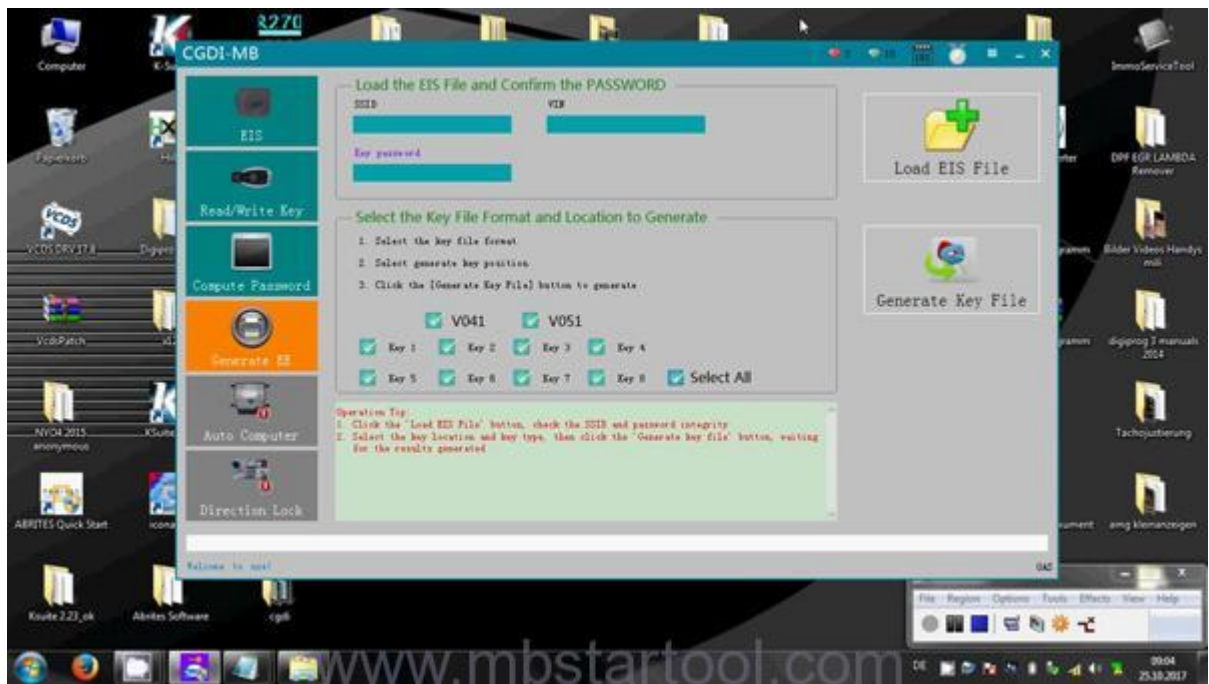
Computer
K-S
R270
ImmoServiceTool
Papierkorb
DPF EGR LAMBDA Remover
VCDS DRV 17.8
Bilder Videos Handys mili
VcdsPatch
digiprog 3 manuals 2014
NYO4 2015 anonymous
KSuite
Tachojustierung
ABRITES Quick Start
amg kleinanzeigen
Ksuite 2.23_ok
Abrites Software
cgdi

CGDI-MB

EIS
Read/Write Key
Compute Password
Generate EE
Auto Computer
Direction Lock

Load the EIS File and Confirm the PASSWORD
SSID
VIN
Key password

Load EIS File

Select the Key File Format and Location to Generate
1. Select the key file format
2. Select generate key position
3. Click the [Generate Key File] button to generate
V041
V051
Key 1
Key 2
Key 3
Key 4
Key 5
Key 6
Key 7
Key 8
Select All

Generate Key File

Operation Tip:
1. Click the 'Load EIS File' button, check the SSID and password integrity
2. Select the key location and key type, then click the 'Generate key file' button, waiting for the results generated

Welcome to use!

File Region Options Tools Effects View Help

www.mbstartool.com

DE
09:04
25.10.2017